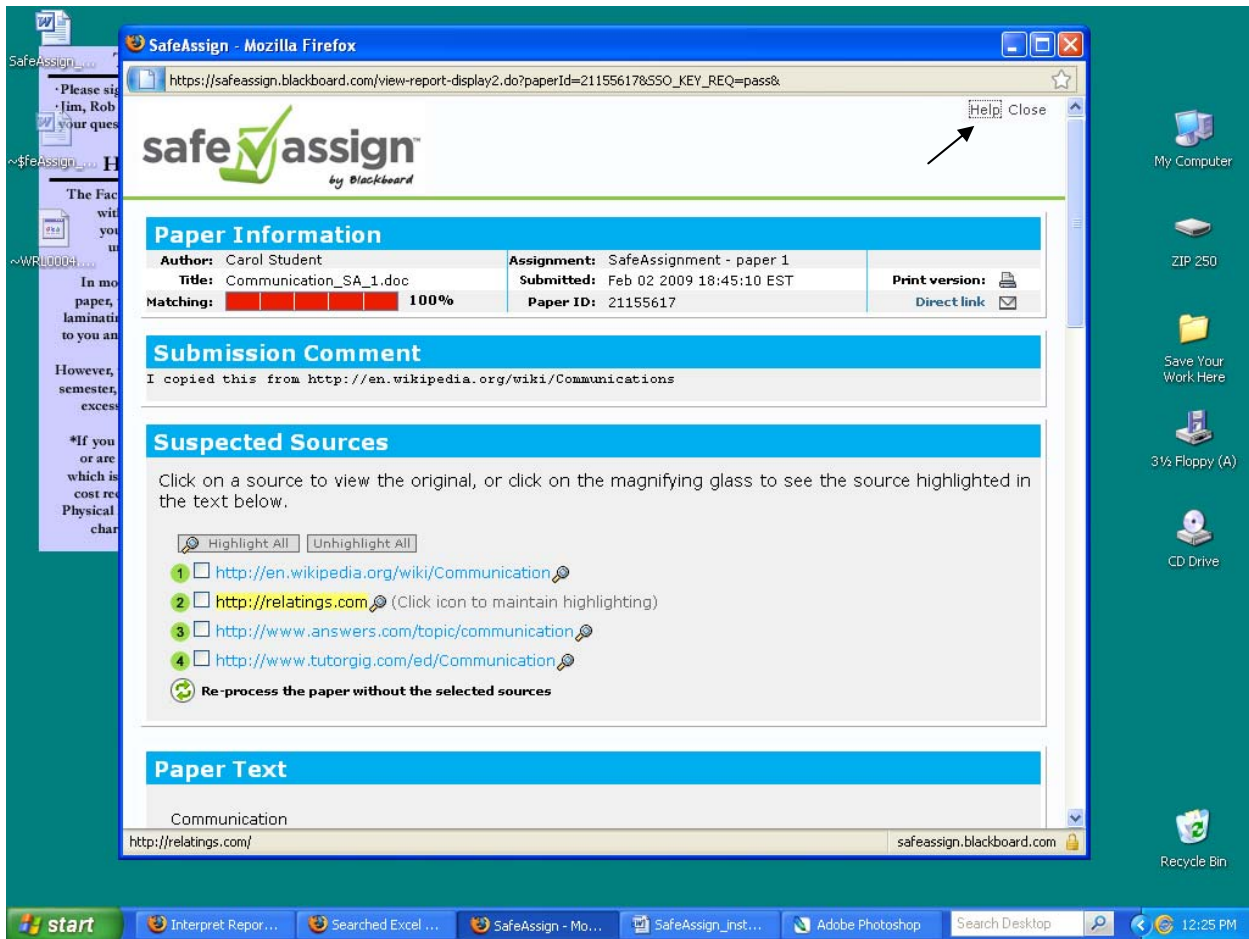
SafeAssign_...
~$feAssign_...
~WRL0004....

·Please sig
·Jim, Rob
your ques
H
The Fac
wit
you
u
In mo
paper,
laminati
to you an
However,
semester,
excess
*If you
or are
which is
cost re
Physical
char

SafeAssign - Mozilla Firefox

https://safeassign.blackboard.com/view-report-display2.do?paperId=21155617&SSO_KEY_REQ=pass&

Help Close

safe assign
by Blackboard

Paper Information

| Author: Carol Student | Assignment: SafeAssignment - paper 1 | |
|---|---|---|
| Title: Communication_SA_1.doc | Submitted: Feb 02 2009 18:45:10 EST | Print version: |
| Matching: 100% | Paper ID: 21155617 | Direct link |

Submission Comment

I copied this from http://en.wikipedia.org/wiki/Communications

Suspected Sources

Click on a source to view the original, or click on the magnifying glass to see the source highlighted in the text below.

Highlight All Unhighlight All

1 http://en.wikipedia.org/wiki/Communication
2 http://relatings.com (Click icon to maintain highlighting)
3 http://www.answers.com/topic/communication
4 http://www.tutorgig.com/ed/Communication
Re-process the paper without the selected sources

Paper Text

Communication

http://relatings.com/
safeassign.blackboard.com

My Computer
ZIP 250
Save Your Work Here
3½ Floppy (A)
CD Drive
Recycle Bin

start
Interpret Repor...
Searched Excel ...
SafeAssign - Mo...
SafeAssign_inst...
Adobe Photoshop
Search Desktop
12:25 PM